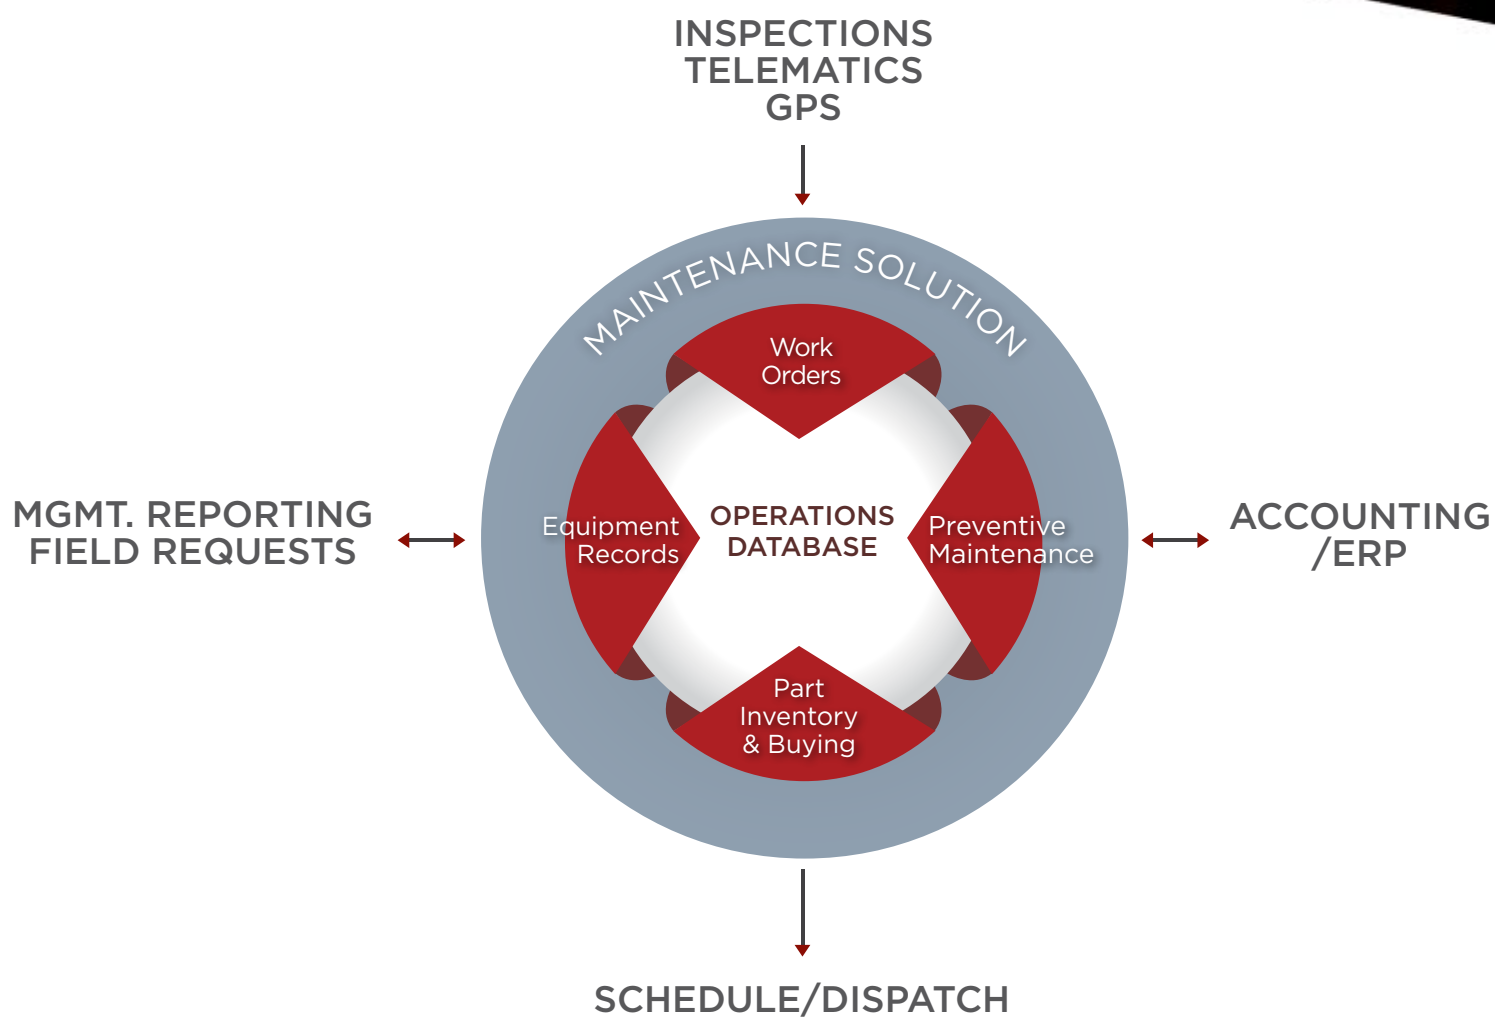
INSPECTIONS
TELEMATICS
GPS

MAINTENANCE SOLUTION

Work Orders

MGMT. REPORTING
FIELD REQUESTS

Equipment Records

OPERATIONS DATABASE

Preventive Maintenance

ACCOUNTING /ERP

Part Inventory & Buying

SCHEDULE/DISPATCH